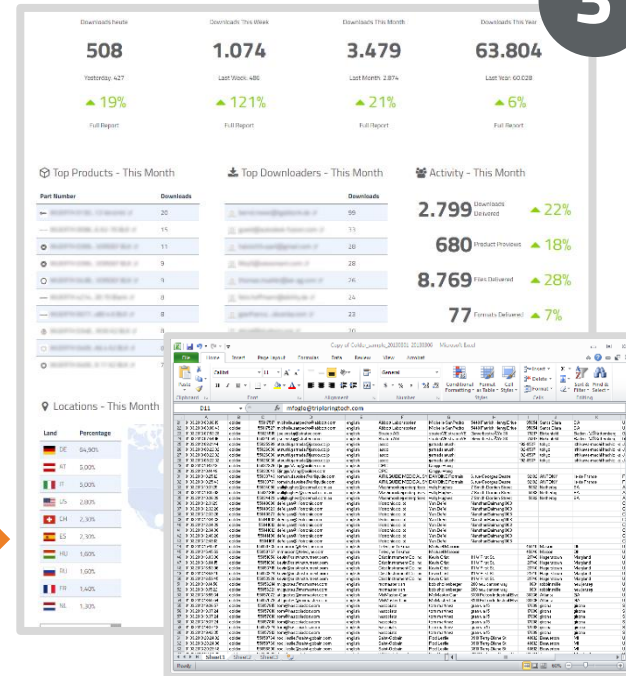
5

Downloads Heute
508
Yesterday 427
▲ 19%
Full Report

Downloads This Week
1.074
Last Week 480
▲ 121%
Full Report

Downloads This Month
3.479
Last Month 2.874
▲ 21%
Full Report

Downloads This Year
63.804
Last Year 60.028
▲ 6%
Full Report

Top Products - This Month

| Part Number | Downloads |
|---|---|
| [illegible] | 20 |
| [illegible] | 15 |
| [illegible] | 11 |
| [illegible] | 9 |
| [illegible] | 9 |
| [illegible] | 8 |
| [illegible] | 8 |
| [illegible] | 8 |

Top Downloaders - This Month

| | Downloads |
|---|---|
| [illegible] | 55 |
| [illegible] | 33 |
| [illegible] | 30 |
| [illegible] | 28 |
| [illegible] | 26 |
| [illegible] | 24 |
| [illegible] | 23 |

Activity - This Month
2.799 Downloads Delivered ▲ 22%
680 Product Previews ▲ 18%
8.769 Files Delivered ▲ 28%
77 Formats Delivered ▲ 7%

Locations - This Month

| Land | Percentage |
|---|---|
| DE | 64,90% |
| AT | 5,00% |
| IT | 5,00% |
| US | 2,80% |
| CH | 2,30% |
| ES | 2,30% |
| HU | 1,60% |
| RU | 1,60% |
| FR | 1,40% |
| NL | 1,30% |

Copy of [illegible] - Microsoft Excel
File Home Insert Page Layout Formulas Data Review View Acrobat
Paste Calibri 11 General Conditional Formatting Format as Table Cell Styles Insert Delete Format Sort & Filter Find & Select
Clipboard Font Alignment Number Styles Cells Editing
D11 fx mfoglio@triplaringtech.com
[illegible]
Ready Sheet1 Sheet2 Sheet3 100%